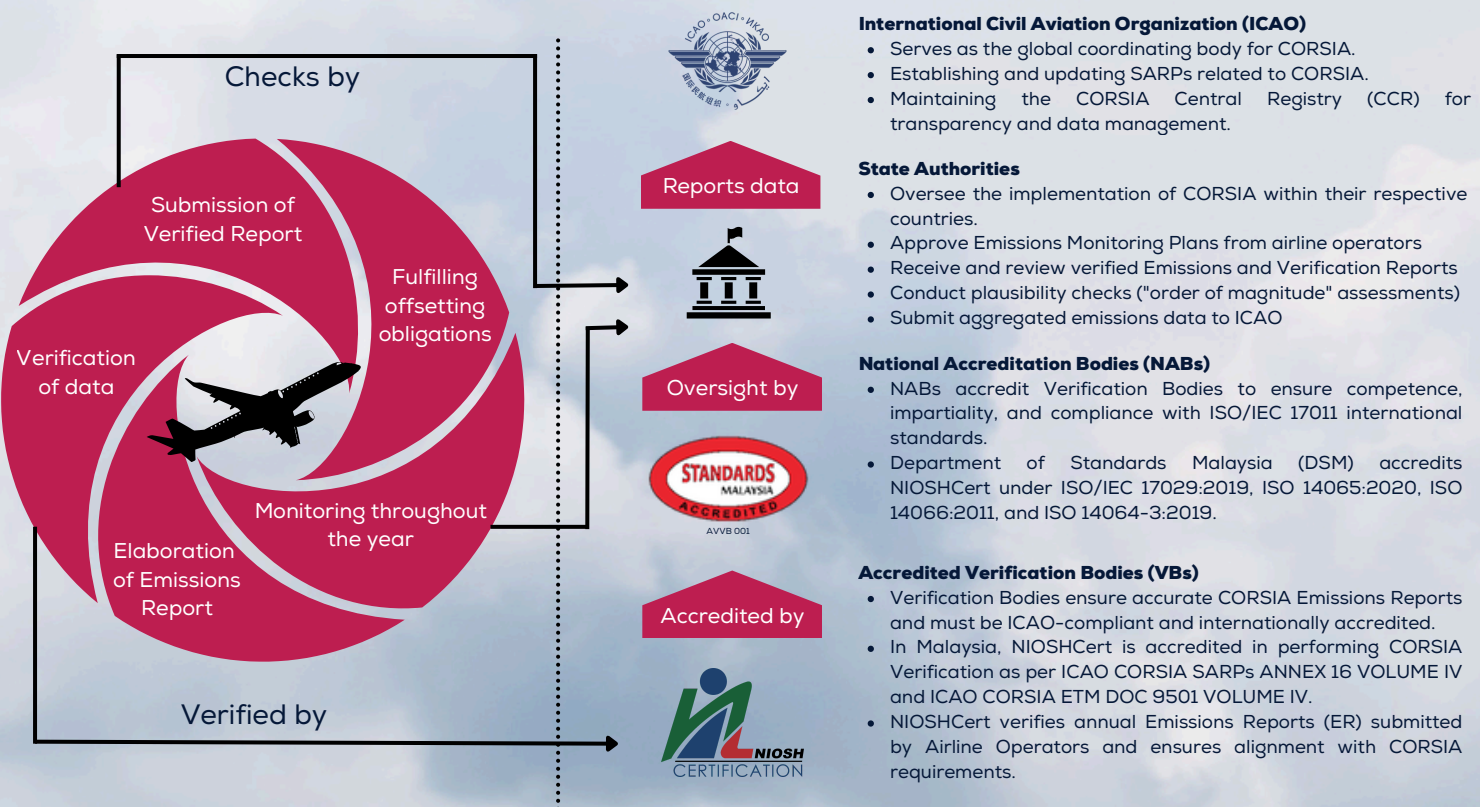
Checks by

Submission of Verified Report

Fulfilling offsetting obligations

Verification of data

Monitoring throughout the year

Elaboration of Emissions Report

Verified by

ICAO • OACI • ИКАО

Reports data

Oversight by

STANDARDS MALAYSIA ACCREDITED

AVVB 001

Accredited by

NIOSH CERTIFICATION

International Civil Aviation Organization (ICAO)
• Serves as the global coordinating body for CORSIA.
• Establishing and updating SARPs related to CORSIA.
• Maintaining the CORSIA Central Registry (CCR) for transparency and data management.

State Authorities
• Oversee the implementation of CORSIA within their respective countries.
• Approve Emissions Monitoring Plans from airline operators
• Receive and review verified Emissions and Verification Reports
• Conduct plausibility checks ("order of magnitude" assessments)
• Submit aggregated emissions data to ICAO

National Accreditation Bodies (NABs)
• NABs accredit Verification Bodies to ensure competence, impartiality, and compliance with ISO/IEC 17011 international standards.
• Department of Standards Malaysia (DSM) accredits NIOSHCert under ISO/IEC 17029:2019, ISO 14065:2020, ISO 14066:2011, and ISO 14064-3:2019.

Accredited Verification Bodies (VBs)
• Verification Bodies ensure accurate CORSIA Emissions Reports and must be ICAO-compliant and internationally accredited.
• In Malaysia, NIOSHCert is accredited in performing CORSIA Verification as per ICAO CORSIA SARPs ANNEX 16 VOLUME IV and ICAO CORSIA ETM DOC 9501 VOLUME IV.
• NIOSHCert verifies annual Emissions Reports (ER) submitted by Airline Operators and ensures alignment with CORSIA requirements.